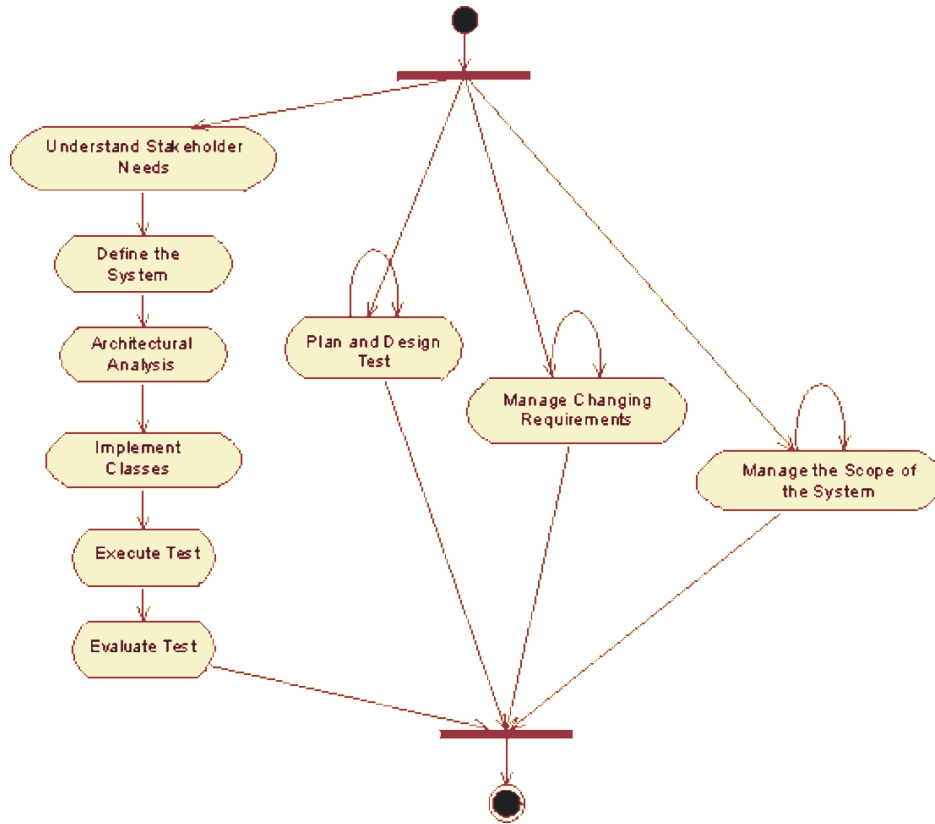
Understand Stakeholder Needs

Define the System

Architectural Analysis

Implement Classes

Execute Test

Evaluate Test

Plan and Design Test

Manage Changing Requirements

Manage the Scope of the System